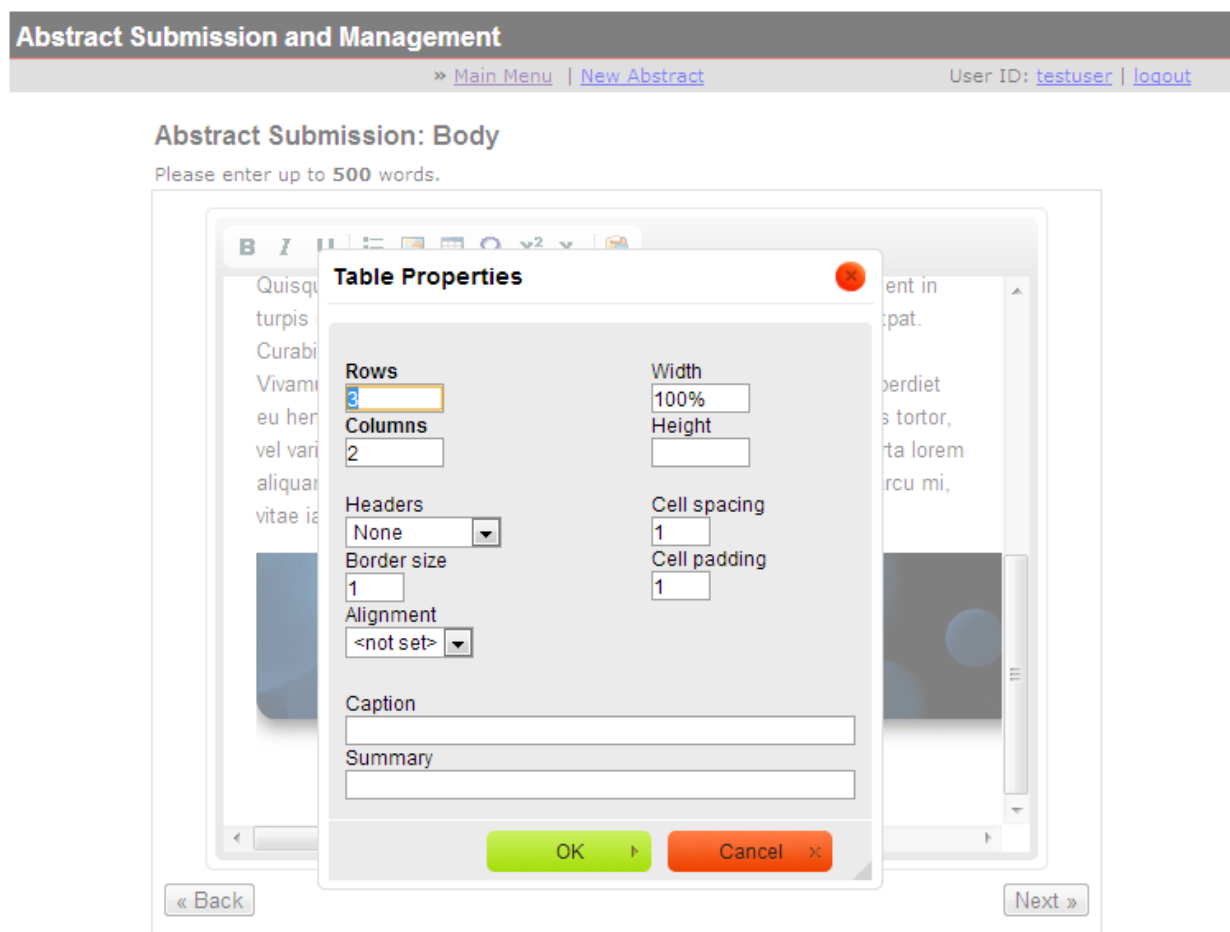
Abstract Submission and Management

» Main Menu | New Abstract

User ID: testuser | logout

Abstract Submission: Body

Please enter up to **500** words.

Quisqu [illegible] ent in turpis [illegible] tpat. Curabi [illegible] Vivamu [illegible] perdiet eu hen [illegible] s tortor, vel vari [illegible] rta lorem aliquar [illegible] rcu mi, vitae ia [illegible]

Table Properties

Rows
3
Columns
2

Width
100%
Height

Headers
None
Border size
1
Alignment
<not set>

Cell spacing
1
Cell padding
1

Caption

Summary

OK

Cancel

« Back

Next »